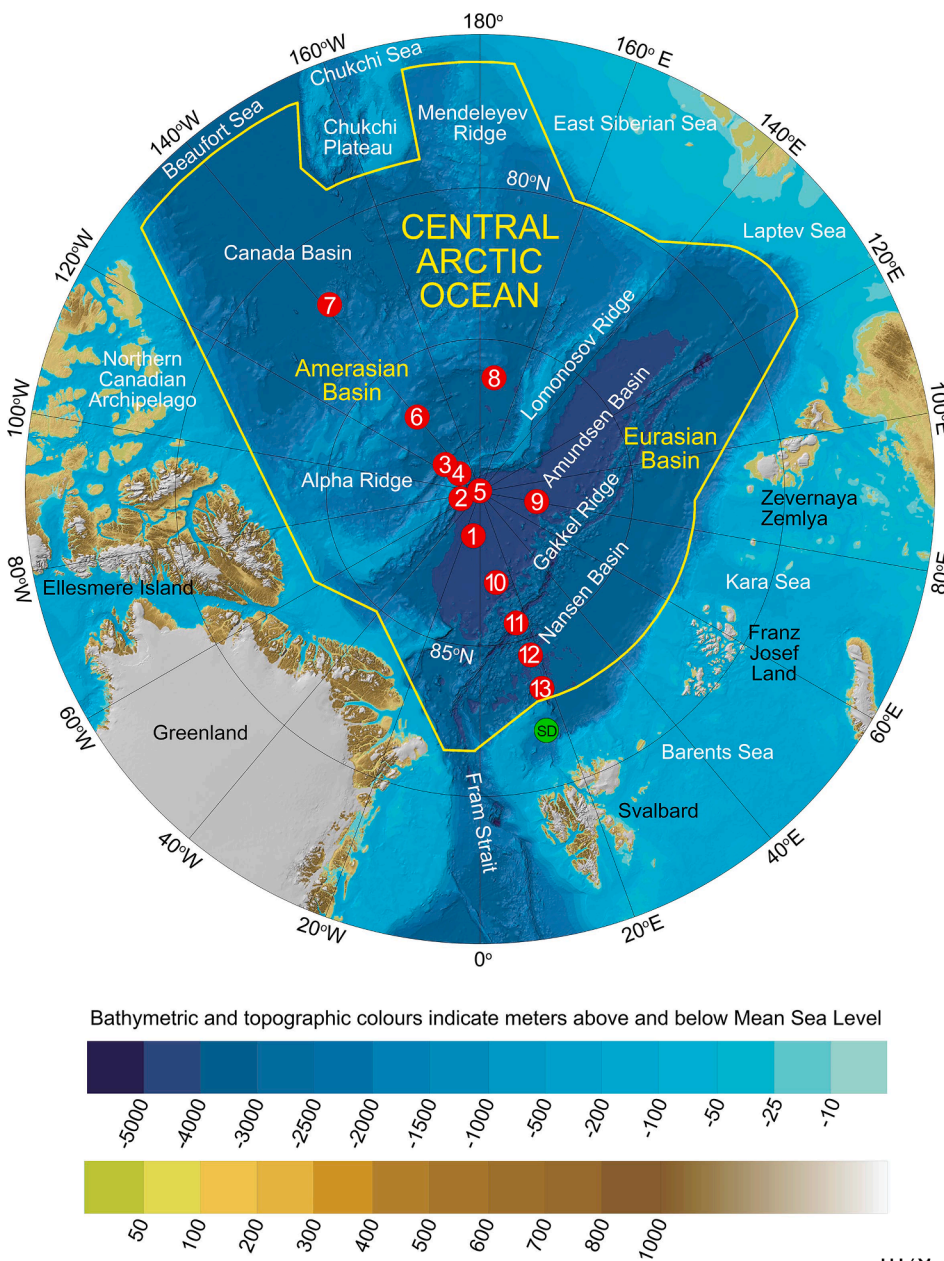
180°
160°W
Chukchi Sea
160° E
Beaufort Sea
Chukchi Plateau
Mendeleyev Ridge
East Siberian Sea
140°W
140°E
80°N
CENTRAL ARCTIC OCEAN
Canada Basin
Laptev Sea
120°W
120°E
7
Lomonosov Ridge
Northern Canadian Archipelago
Amerasian Basin
8
Amundsen Basin
100°W
6
Eurasian Basin
100°E
3
4
Alpha Ridge
2
5
9
Gakkel Ridge
Zevernaya Zemlya
1
80°W
Ellesmere Island
10
Nansen Basin
Kara Sea
80°E
11
85°N
12
Franz Josef Land
13
60°W
Greenland
SD
60°E
Barents Sea
Fram Strait
Svalbard
40°W
40°E
20°W
20°E
0°

Bathymetric and topographic colours indicate meters above and below Mean Sea Level

-5000
-4000
-3000
-2500
-2000
-1500
-1000
-500
-200
-100
-50
-25
-10

50
100
200
300
400
500
600
700
800
1000